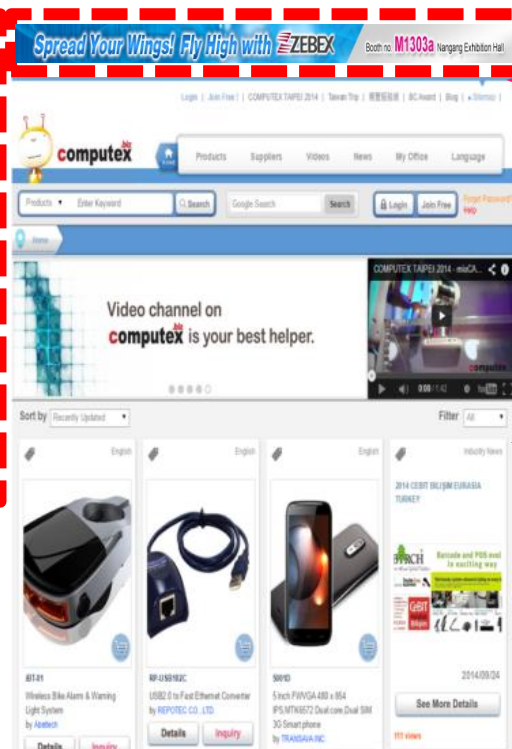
Spread Your Wings! Fly High with ZEBEX Booth no. M1303a Nangang Exhibition Hall

Login | Join Free! | COMPUTEX TAIPEI 2014 | Taiwan Trip | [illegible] | BC Award | Blog | Sitemap

computex biz

Home Products Suppliers Videos News My Office Language

Products Enter Keyword Search Google Search Search Login Join Free Forgot Password? Help

Home

Video channel on computex biz is your best helper.

COMPUTEX TAIPEI 2014 - mieCA...

0:00 / 1:42

Sort by Recently Updated

Filter All

English

iBT-01

Wireless Bike Alarm & Warning Light System

by Abetech

Details Inquiry

English

RP-USB102C

USB2.0 to Fast Ethernet Converter

by REPOTEC CO., LTD.

Details Inquiry

English

5001D

5 Inch FWVGA 480 x 854 IPS,MTK6572 Dual core,Dual SIM 3G Smart phone

by TRANSAVIA INC.

Industry News

2014 CEBIT BILIŞIM EURASIA TURKEY

Barcode and POS excel in exciting way

2014/09/24

See More Details

111 views